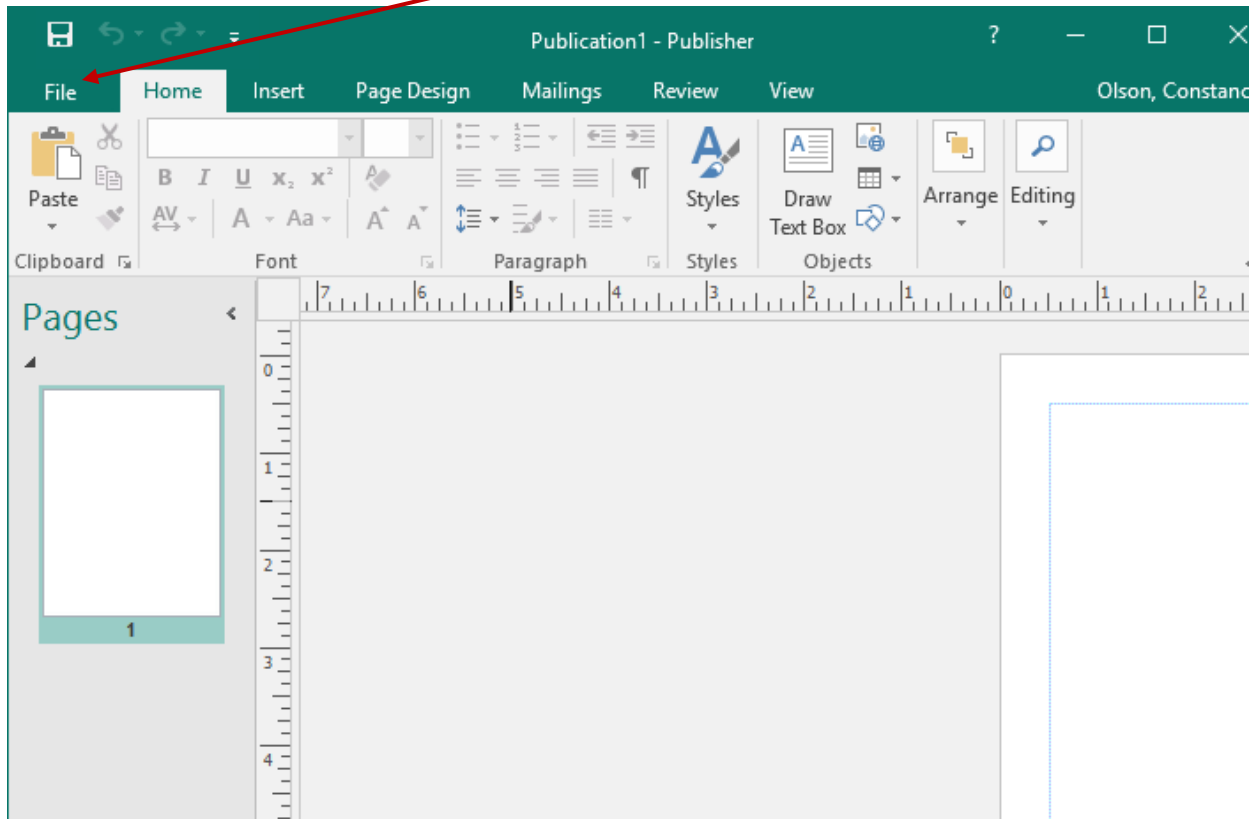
Publication1 - Publisher

?

File

Home

Insert

Page Design

Mailings

Review

View

Olson, Constanc

Paste

Clipboard

B I U $x_2$ $x^2$

AV Aa

Font

Paragraph

Styles

Styles

Draw Text Box

Objects

Arrange

Editing

Pages

7 6 5 4 3 2 1 0 1 2

0

1

2

3

4

1